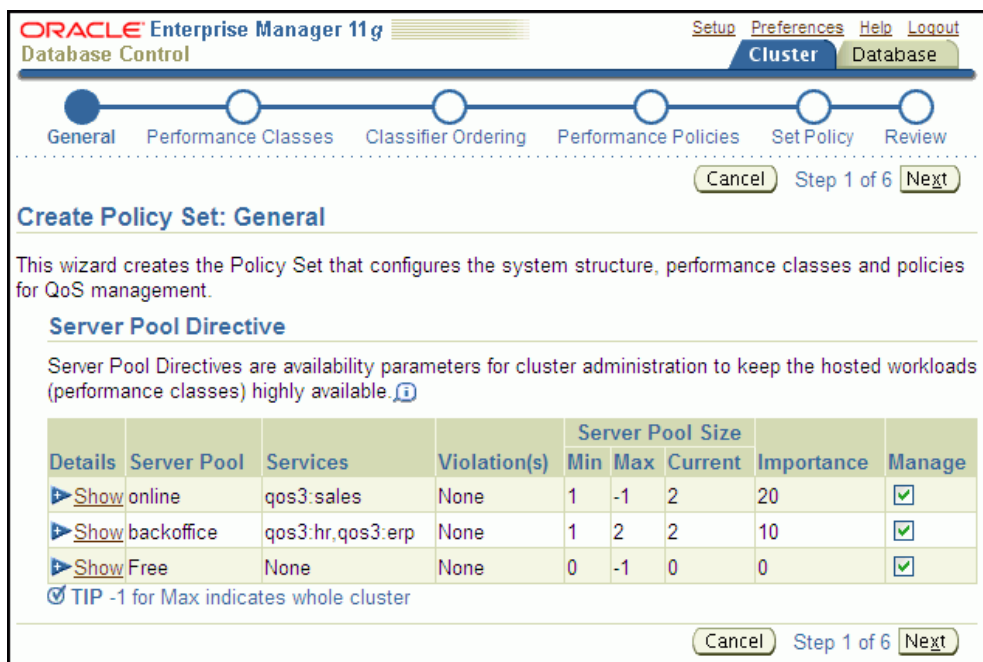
ORACLE Enterprise Manager 11g
Database Control

Setup Preferences Help Logout

Cluster Database

General Performance Classes Classifier Ordering Performance Policies Set Policy Review

Cancel Step 1 of 6 Next

Create Policy Set: General

This wizard creates the Policy Set that configures the system structure, performance classes and policies for QoS management.

Server Pool Directive

Server Pool Directives are availability parameters for cluster administration to keep the hosted workloads (performance classes) highly available.

| Details | Server Pool | Services | Violation(s) | Server Pool Size Min | Server Pool Size Max | Server Pool Size Current | Importance | Manage |
|---|---|---|---|---|---|---|---|---|
| Show | online | qos3:sales | None | 1 | -1 | 2 | 20 | ☑ |
| Show | backoffice | qos3:hr,qos3:erp | None | 1 | 2 | 2 | 10 | ☑ |
| Show | Free | None | None | 0 | -1 | 0 | 0 | ☑ |

TIP -1 for Max indicates whole cluster

Cancel Step 1 of 6 Next